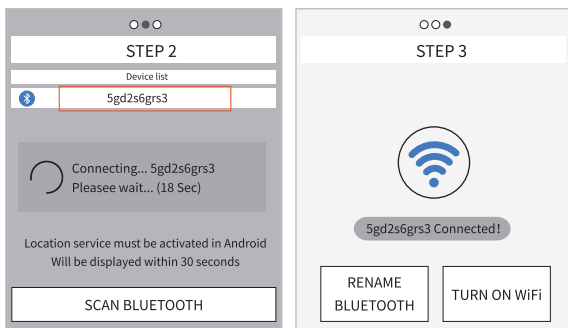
STEP 2

Device list

5gd2s6grs3

Connecting... 5gd2s6grs3
Pleasee wait... (18 Sec)

Location service must be activated in Android
Will be displayed within 30 seconds

SCAN BLUETOOTH

STEP 3

5gd2s6grs3 Connected!

RENAME BLUETOOTH

TURN ON WiFi